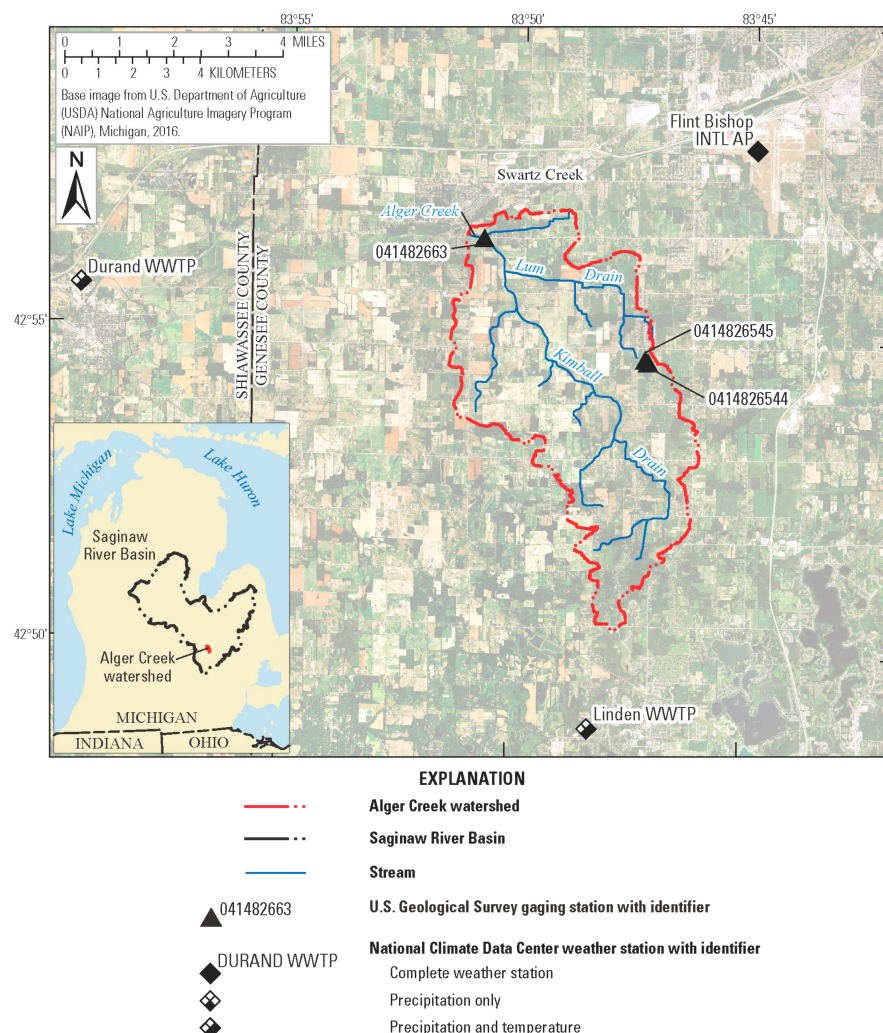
83°55'
83°50'
83°45'

0 1 2 3 4 MILES
0 1 2 3 4 KILOMETERS

Base image from U.S. Department of Agriculture (USDA) National Agriculture Imagery Program (NAIP), Michigan, 2016.

N

Flint Bishop INTL AP

Swartz Creek

Alger Creek

041482663

Durand WWTP

Lum Drain

42°55'

SHIAWASSEE COUNTY
GENESEE COUNTY

0414826545

Kimball

0414826544

Drain

Lake Michigan

Lake Huron

Saginaw River Basin

42°50'

Alger Creek watershed

MICHIGAN

INDIANA

OHIO

Linden WWTP

EXPLANATION

Alger Creek watershed

Saginaw River Basin

Stream

041482663 U.S. Geological Survey gaging station with identifier

DURAND WWTP National Climate Data Center weather station with identifier

Complete weather station

Precipitation only

Precipitation and temperature